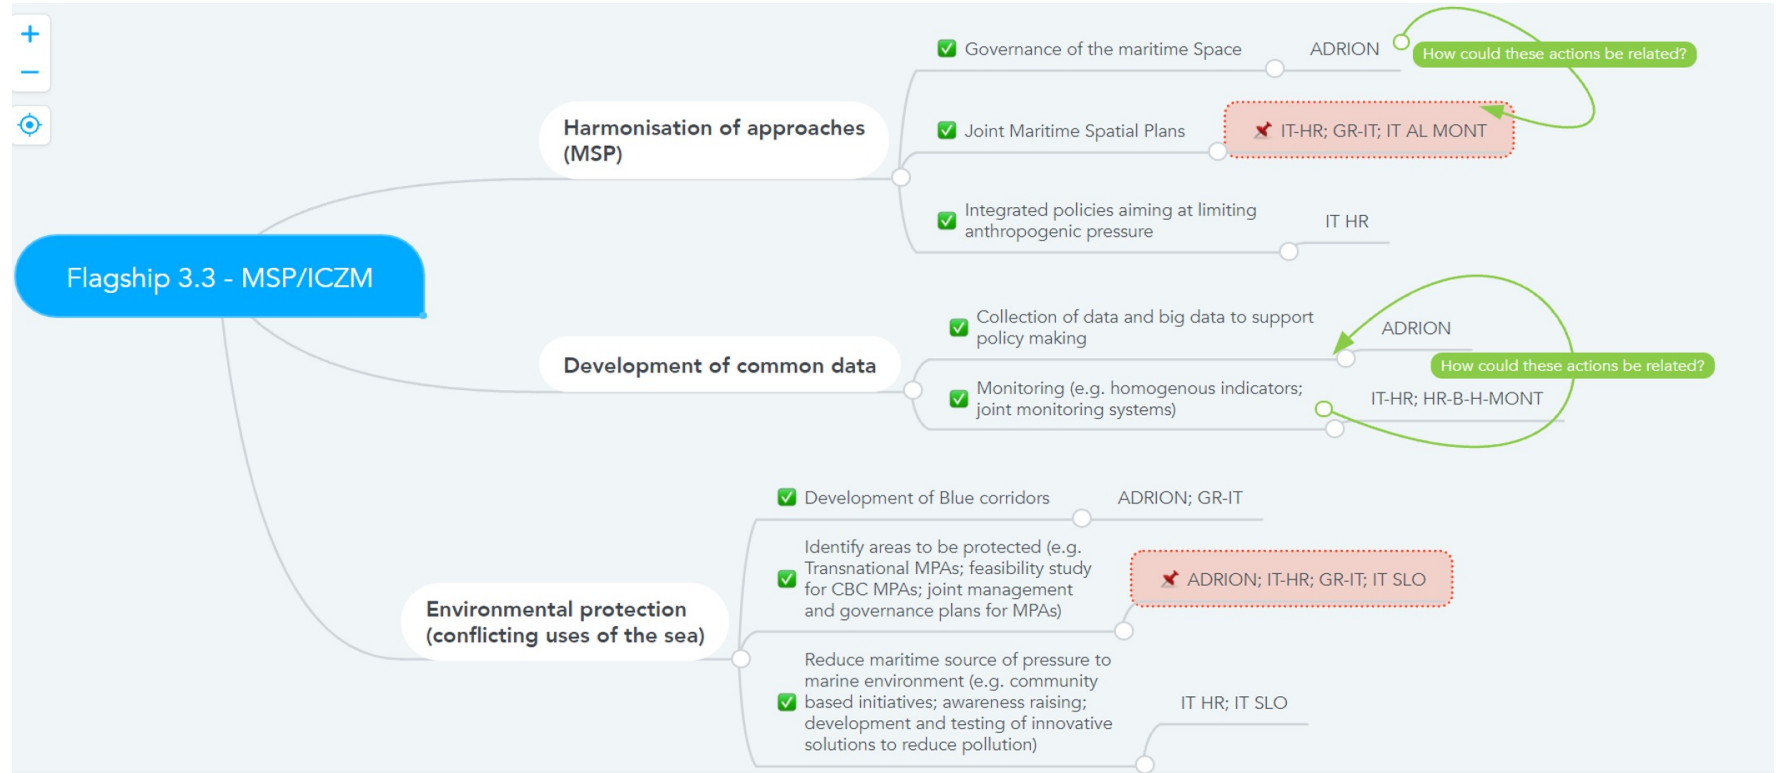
+
−

Flagship 3.3 - MSP/ICZM

Harmonisation of approaches (MSP)

Governance of the maritime Space

ADRION

How could these actions be related?

Joint Maritime Spatial Plans

IT-HR; GR-IT; IT AL MONT

Integrated policies aiming at limiting anthropogenic pressure

IT HR

Development of common data

Collection of data and big data to support policy making

ADRION

How could these actions be related?

Monitoring (e.g. homogenous indicators; joint monitoring systems)

IT-HR; HR-B-H-MONT

Environmental protection (conflicting uses of the sea)

Development of Blue corridors

ADRION; GR-IT

Identify areas to be protected (e.g. Transnational MPAs; feasibility study for CBC MPAs; joint management and governance plans for MPAs)

ADRION; IT-HR; GR-IT; IT SLO

Reduce maritime source of pressure to marine environment (e.g. community based initiatives; awareness raising; development and testing of innovative solutions to reduce pollution)

IT HR; IT SLO